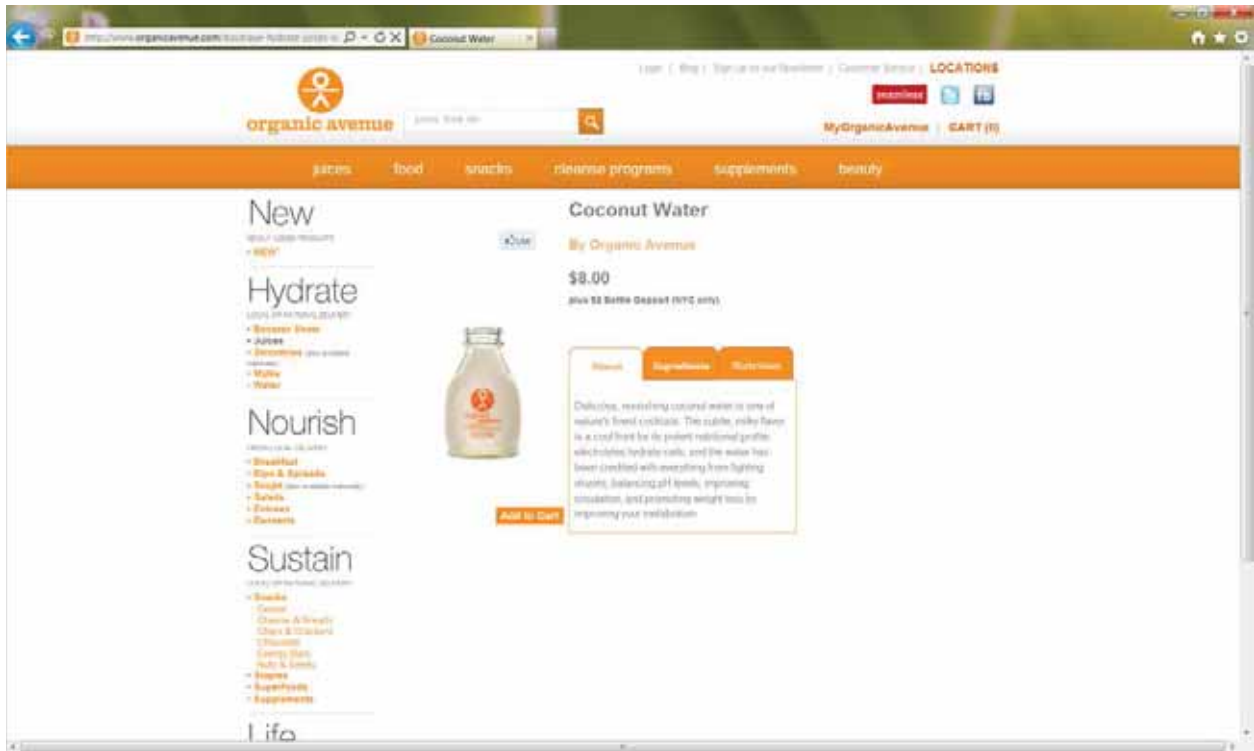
http://www.organicavenue.com/ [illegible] Coconut Water

Login | Blog | Sign up for our Newsletter | Customer Service | LOCATIONS

seamless

organic avenue

MyOrganicAvenue | CART (0)

juices food snacks cleanse programs supplements beauty

New
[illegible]
• NEW

Hydrate
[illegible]
• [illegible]
• Juices
• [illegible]
• Mylks
• Water

Nourish
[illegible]
• Breakfast
• Dips & Spreads
• Soups
• Salads
• Entrees
• Desserts

Sustain
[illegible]
• Snacks
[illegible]
• Sugars
• Superfoods
• Supplements

Life

Coconut Water

Like

By Organic Avenue

$8.00

plus $2 Bottle Deposit (NYC only)

About Ingredients Nutrition

Delicious, revitalizing coconut water is one of nature's finest cocktails. The subtle, milky flavor is a cool front for its potent nutritional profile: electrolytes hydrate cells, and the water has been credited with everything from fighting viruses, balancing pH levels, improving circulation, and promoting weight loss by improving your metabolism.

Add to Cart